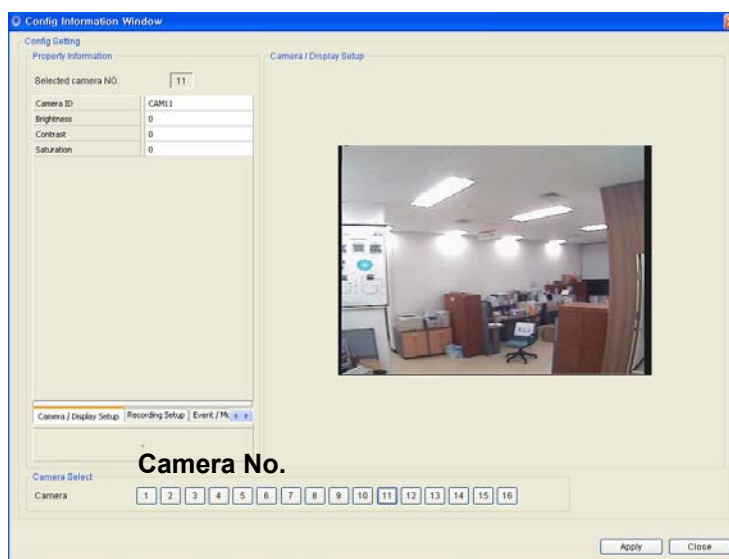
Config Information Window

Config Setting

Property Information

Selected camera NO. 11

| Camera ID | CAM11 |
|---|---|
| Brightness | 0 |
| Contrast | 0 |
| Saturation | 0 |

Camera / Display Setup | Recording Setup | Event / M

Camera / Display Setup

Camera Select

Camera No.

Camera 1 2 3 4 5 6 7 8 9 10 11 12 13 14 15 16

Apply Close